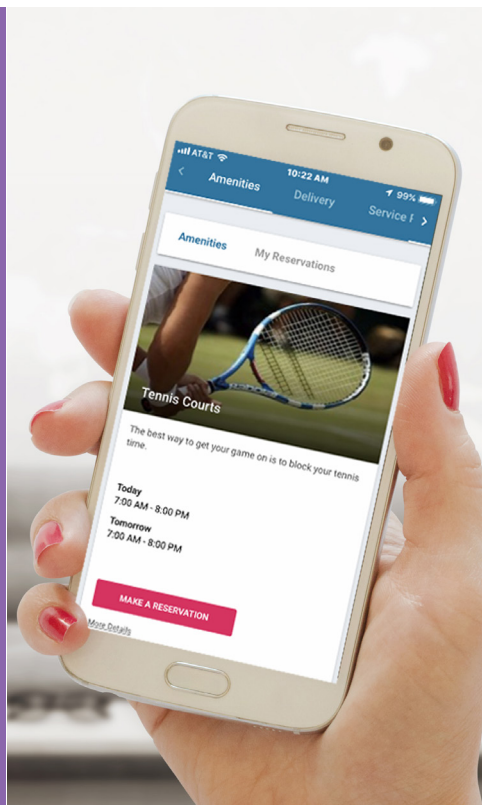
AT&T
10:22 AM
99%
<
Amenities
Delivery
Service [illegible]
>

Amenities
My Reservations

Tennis Courts

The best way to get your game on is to block your tennis time.

Today
7:00 AM - 8:00 PM

Tomorrow
7:00 AM - 8:00 PM

MAKE A RESERVATION

More Details